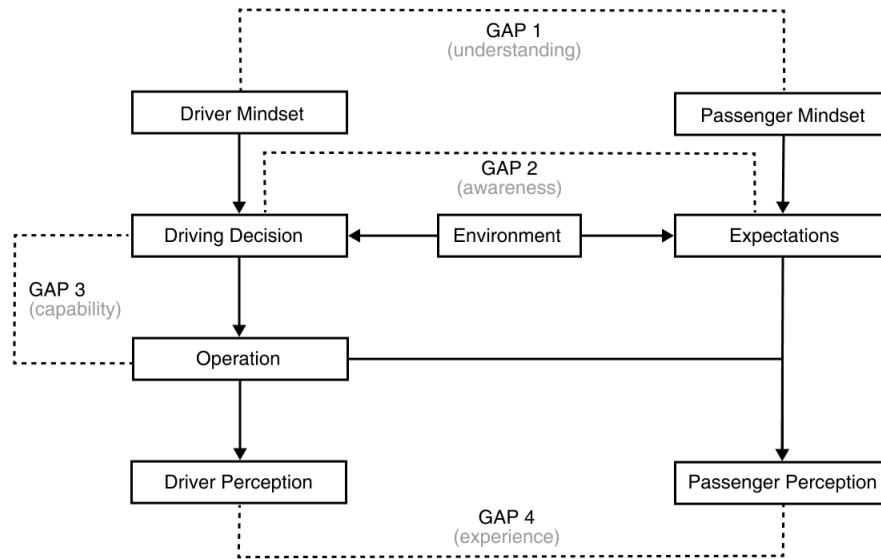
GAP 1
(understanding)

Driver Mindset

Passenger Mindset

GAP 2
(awareness)

Driving Decision

Environment

Expectations

GAP 3
(capability)

Operation

Driver Perception

Passenger Perception

GAP 4
(experience)